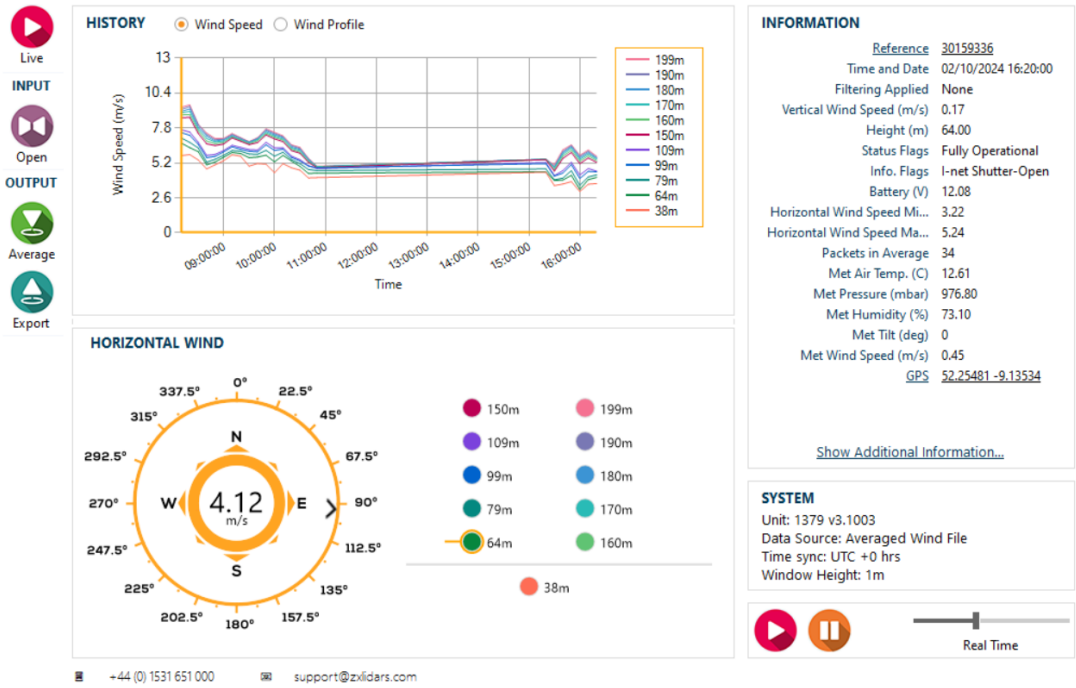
Live

INPUT

Open

OUTPUT

Average

Export

HISTORY
Wind Speed
Wind Profile

Wind Speed (m/s)
13
10.4
7.8
5.2
2.6
0

09:00:00
10:00:00
11:00:00
12:00:00
13:00:00
14:00:00
15:00:00
16:00:00

Time

199m
190m
180m
170m
160m
150m
109m
99m
79m
64m
38m

HORIZONTAL WIND

337.5°
0°
22.5°
315°
45°
292.5°
67.5°
270°
90°
247.5°
112.5°
225°
135°
202.5°
180°
157.5°

N
W
E
S
4.12
m/s

150m
199m
109m
190m
99m
180m
79m
170m
64m
160m
38m

INFORMATION

| | |
|---|---|
| Reference | 30159336 |
| Time and Date | 02/10/2024 16:20:00 |
| Filtering Applied | None |
| Vertical Wind Speed (m/s) | 0.17 |
| Height (m) | 64.00 |
| Status Flags | Fully Operational |
| Info. Flags | I-net Shutter-Open |
| Battery (V) | 12.08 |
| Horizontal Wind Speed Mi... | 3.22 |
| Horizontal Wind Speed Ma... | 5.24 |
| Packets in Average | 34 |
| Met Air Temp. (C) | 12.61 |
| Met Pressure (mbar) | 976.80 |
| Met Humidity (%) | 73.10 |
| Met Tilt (deg) | 0 |
| Met Wind Speed (m/s) | 0.45 |
| GPS | 52.25481 -9.13534 |

Show Additional Information...

SYSTEM
Unit: 1379 v3.1003
Data Source: Averaged Wind File
Time sync: UTC +0 hrs
Window Height: 1m

Real Time

+44 (0) 1531 651 000
support@zxlidars.com